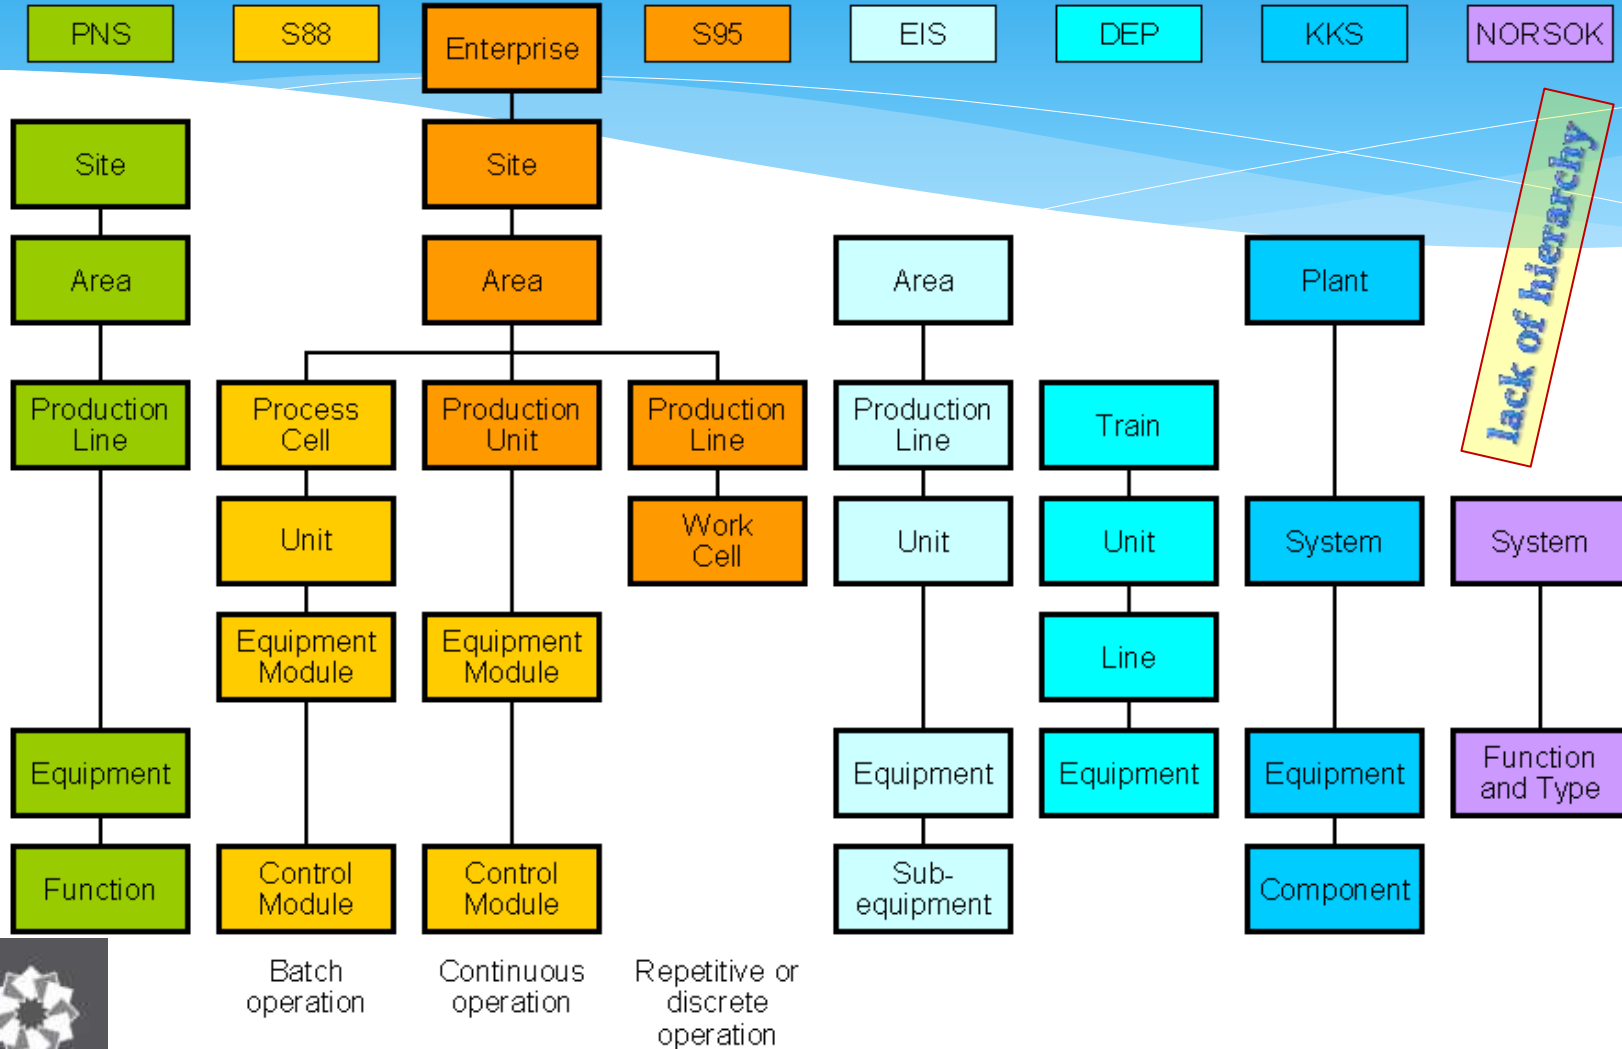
PNS S88 Enterprise S95 EIS DEP KKS NORSOK

lack of hierarchy

Site

Site

Area

Area

Area

Plant

Production Line

Process Cell

Production Unit

Production Line

Production Line

Train

Unit

Work Cell

Unit

Unit

System

System

Equipment Module

Equipment Module

Line

Equipment

Equipment

Equipment

Equipment

Function and Type

Function

Control Module

Control Module

Sub-equipment

Component

Batch operation

Continuous operation

Repetitive or discrete operation